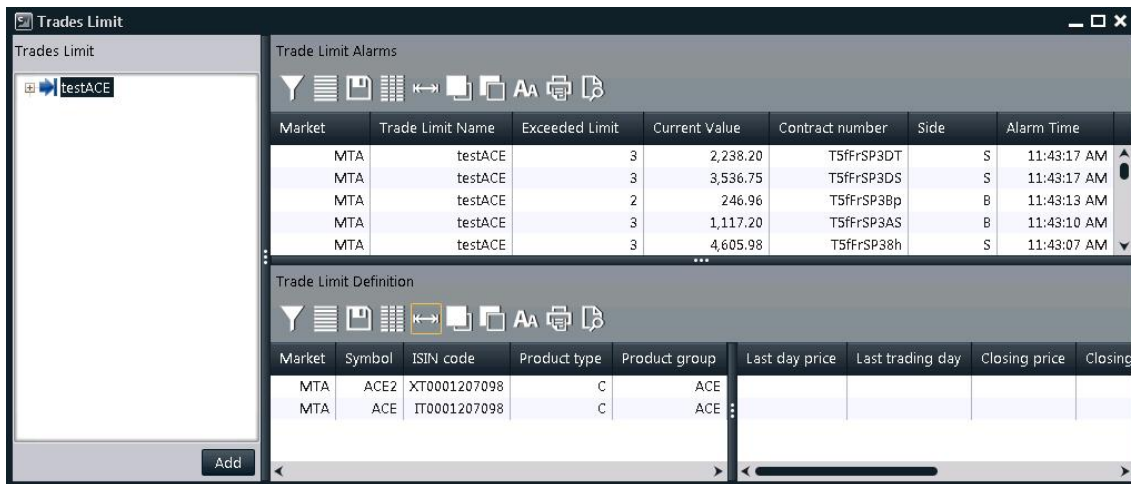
Trades Limit

Trades Limit

testACE

Add

Trade Limit Alarms

AA

| Market | Trade Limit Name | Exceeded Limit | Current Value | Contract number | Side | Alarm Time |
|---|---|---|---|---|---|---|
| MTA | testACE | 3 | 2,238.20 | T5fFrSP3DT | S | 11:43:17 AM |
| MTA | testACE | 3 | 3,536.75 | T5fFrSP3DS | S | 11:43:17 AM |
| MTA | testACE | 2 | 246.96 | T5fFrSP3Bp | B | 11:43:13 AM |
| MTA | testACE | 3 | 1,117.20 | T5fFrSP3AS | B | 11:43:10 AM |
| MTA | testACE | 3 | 4,605.98 | T5fFrSP38h | S | 11:43:07 AM |

Trade Limit Definition

AA

| Market | Symbol | ISIN code | Product type | Product group |
|---|---|---|---|---|
| MTA | ACE2 | XT0001207098 | C | ACE |
| MTA | ACE | IT0001207098 | C | ACE |

| Last day price | Last trading day | Closing price | Closing |
|---|---|---|---|